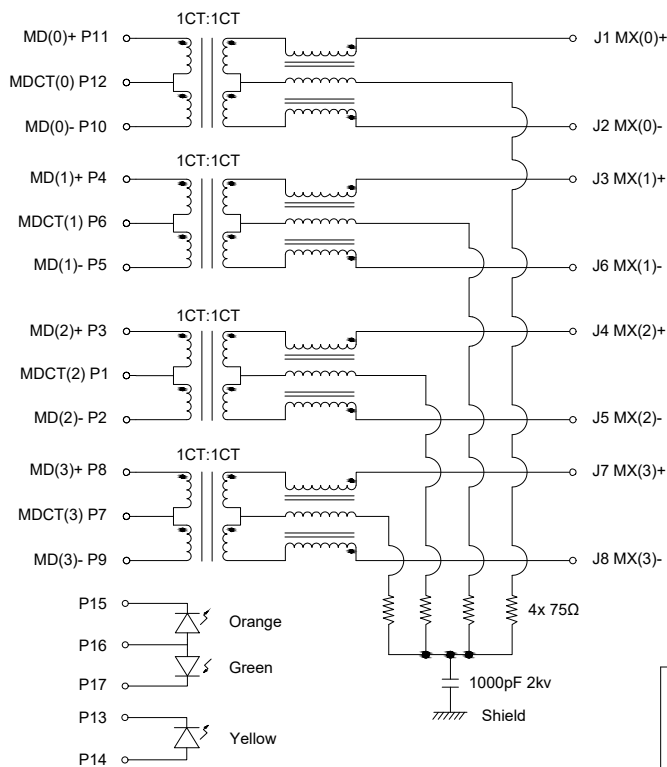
1CT:1CT

MD(0)+ P11

MDCT(0) P12

MD(0)- P10

J1 MX(0)+

J2 MX(0)-

1CT:1CT

MD(1)+ P4

MDCT(1) P6

MD(1)- P5

J3 MX(1)+

J6 MX(1)-

1CT:1CT

MD(2)+ P3

MDCT(2) P1

MD(2)- P2

J4 MX(2)+

J5 MX(2)-

1CT:1CT

MD(3)+ P8

MDCT(3) P7

MD(3)- P9

J7 MX(3)+

J8 MX(3)-

4x 75Ω

P15

Orange

P16

Green

P17

1000pF 2kv

P13

Shield

Yellow

P14